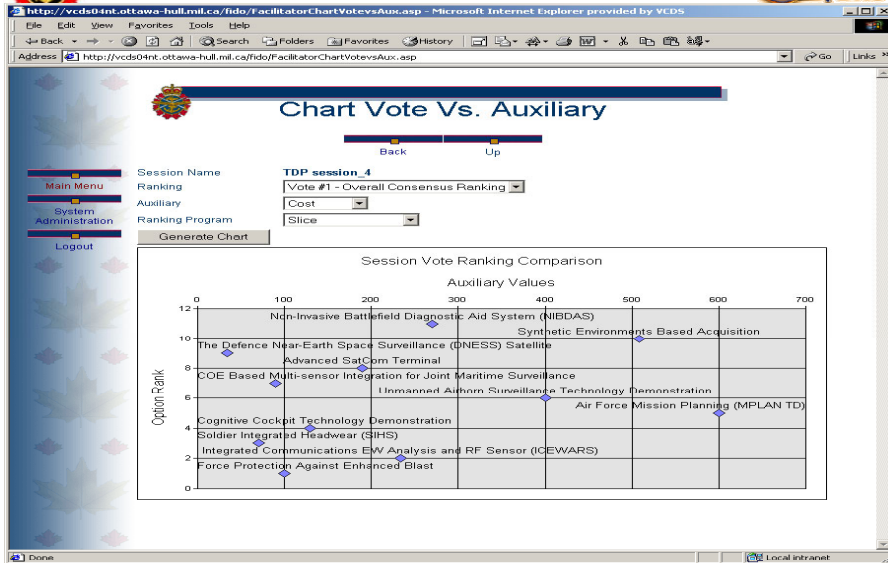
http://vcds04nt.ottawa-hull.mil.ca/fido/FacilitatorChartVotevsAux.asp - Microsoft Internet Explorer provided by VCDS

File Edit View Favorites Tools Help

Back Search Folders Favorites History

Address http://vcds04nt.ottawa-hull.mil.ca/fido/FacilitatorChartVotevsAux.asp Go Links

Chart Vote Vs. Auxiliary

Back Up

Main Menu

System Administration

Logout

Session Name TDP session_4

Ranking Vote #1 - Overall Consensus Ranking

Auxiliary Cost

Ranking Program Slice

Generate Chart

Session Vote Ranking Comparison

Auxiliary Values

0 100 200 300 400 500 600 700

Option Rank

12 10 8 6 4 2 0

Non-Invasive Battlefield Diagnostic Aid System (NIBDAS)

Synthetic Environments Based Acquisition

The Defence Near-Earth Space Surveillance (DNESS) Satellite

Advanced SatCom Terminal

COE Based Multi-sensor Integration for Joint Maritime Surveillance

Unmanned Airborn Surveillance Technology Demonstration

Air Force Mission Planning (MPLAN TD)

Cognitive Cockpit Technology Demonstration

Soldier Integrated Headwear (SIHS)

Integrated Communications EW Analysis and RF Sensor (ICEWARS)

Force Protection Against Enhanced Blast

Done

Local intranet